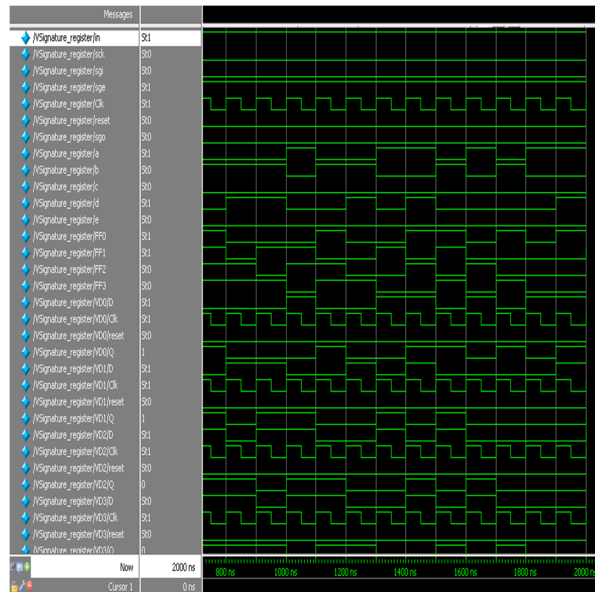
Messages

| | |
|---|---|
| /VSignature_register/in | St1 |
| /VSignature_register/sck | St0 |
| /VSignature_register/sgi | St0 |
| /VSignature_register/sge | St1 |
| /VSignature_register/Clk | St1 |
| /VSignature_register/reset | St0 |
| /VSignature_register/sgo | St0 |
| /VSignature_register/a | St1 |
| /VSignature_register/b | St0 |
| /VSignature_register/c | St0 |
| /VSignature_register/d | St1 |
| /VSignature_register/e | St0 |
| /VSignature_register/FF0 | St1 |
| /VSignature_register/FF1 | St1 |
| /VSignature_register/FF2 | St0 |
| /VSignature_register/FF3 | St0 |
| /VSignature_register/VD0/D | St1 |
| /VSignature_register/VD0/Clk | St1 |
| /VSignature_register/VD0/reset | St0 |
| /VSignature_register/VD0/Q | 1 |
| /VSignature_register/VD1/D | St1 |
| /VSignature_register/VD1/Clk | St1 |
| /VSignature_register/VD1/reset | St0 |
| /VSignature_register/VD1/Q | 1 |
| /VSignature_register/VD2/D | St1 |
| /VSignature_register/VD2/Clk | St1 |
| /VSignature_register/VD2/reset | St0 |
| /VSignature_register/VD2/Q | 0 |
| /VSignature_register/VD3/D | St0 |
| /VSignature_register/VD3/Clk | St1 |
| /VSignature_register/VD3/reset | St0 |
| /VSignature_register/VD3/Q | 0 |

Now 2000 ns
Cursor 1 0 ns

800 ns 1000 ns 1200 ns 1400 ns 1600 ns 1800 ns 2000 ns